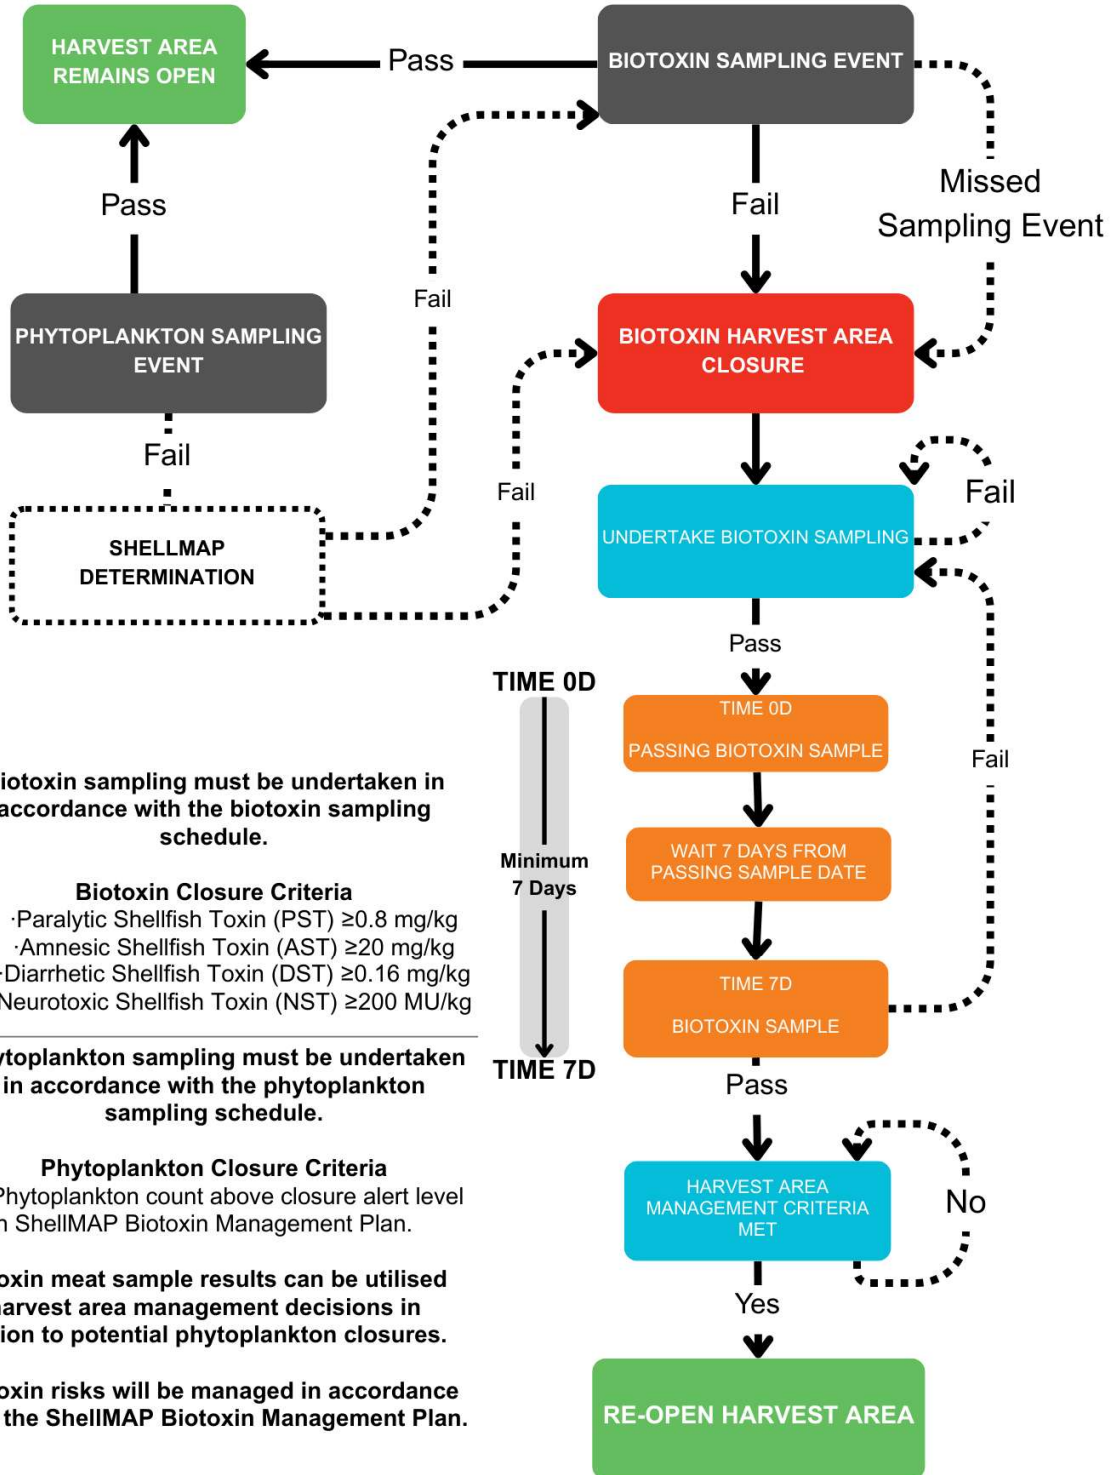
HARVEST AREA REMAINS OPEN

Pass

BIOTOXIN SAMPLING EVENT

Pass

Fail

Missed Sampling Event

Fail

PHYTOPLANKTON SAMPLING EVENT

BIOTOXIN HARVEST AREA CLOSURE

Fail

Fail

Fail

SHELLMAP DETERMINATION

UNDERTAKE BIOTOXIN SAMPLING

Pass

TIME 0D

TIME 0D

PASSING BIOTOXIN SAMPLE

Fail

iotoxin sampling must be undertaken in accordance with the biotoxin sampling schedule.

Minimum 7 Days

WAIT 7 DAYS FROM PASSING SAMPLE DATE

Biotoxin Closure Criteria
·Paralytic Shellfish Toxin (PST) ≥0.8 mg/kg
·Amnesic Shellfish Toxin (AST) ≥20 mg/kg
·Diarrhetic Shellfish Toxin (DST) ≥0.16 mg/kg
Neurotoxic Shellfish Toxin (NST) ≥200 MU/kg

TIME 7D

BIOTOXIN SAMPLE

ytoplankton sampling must be undertaken in accordance with the phytoplankton sampling schedule.

TIME 7D

Pass

Phytoplankton Closure Criteria
Phytoplankton count above closure alert level n ShellMAP Biotoxin Management Plan.

HARVEST AREA MANAGEMENT CRITERIA MET

No

oxin meat sample results can be utilised arvest area management decisions in ion to potential phytoplankton closures.

Yes

oxin risks will be managed in accordance the ShellMAP Biotoxin Management Plan.

RE-OPEN HARVEST AREA